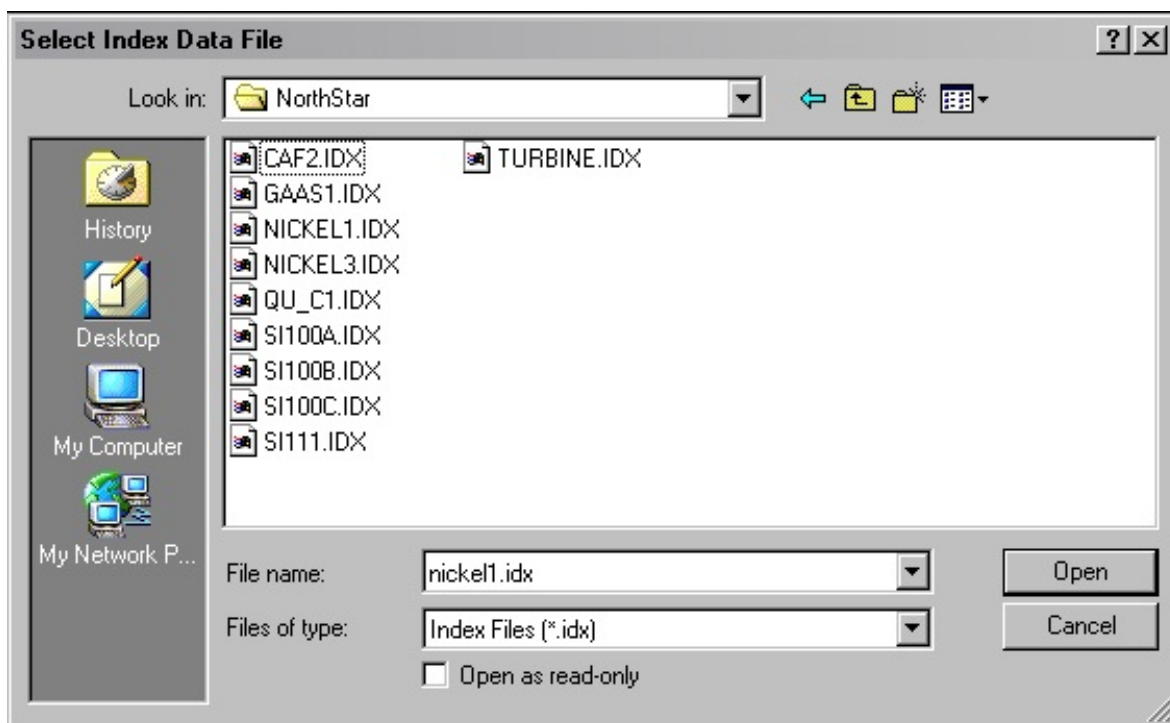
Select Index Data File

?

Look in: NorthStar

History

Desktop

My Computer

My Network P...

CAF2.IDX
GAAS1.IDX
NICKEL1.IDX
NICKEL3.IDX
QU_C1.IDX
SI100A.IDX
SI100B.IDX
SI100C.IDX
SI111.IDX
TURBINE.IDX

File name: nickel1.idx

Files of type: Index Files (*.idx)

Open as read-only

Open

Cancel